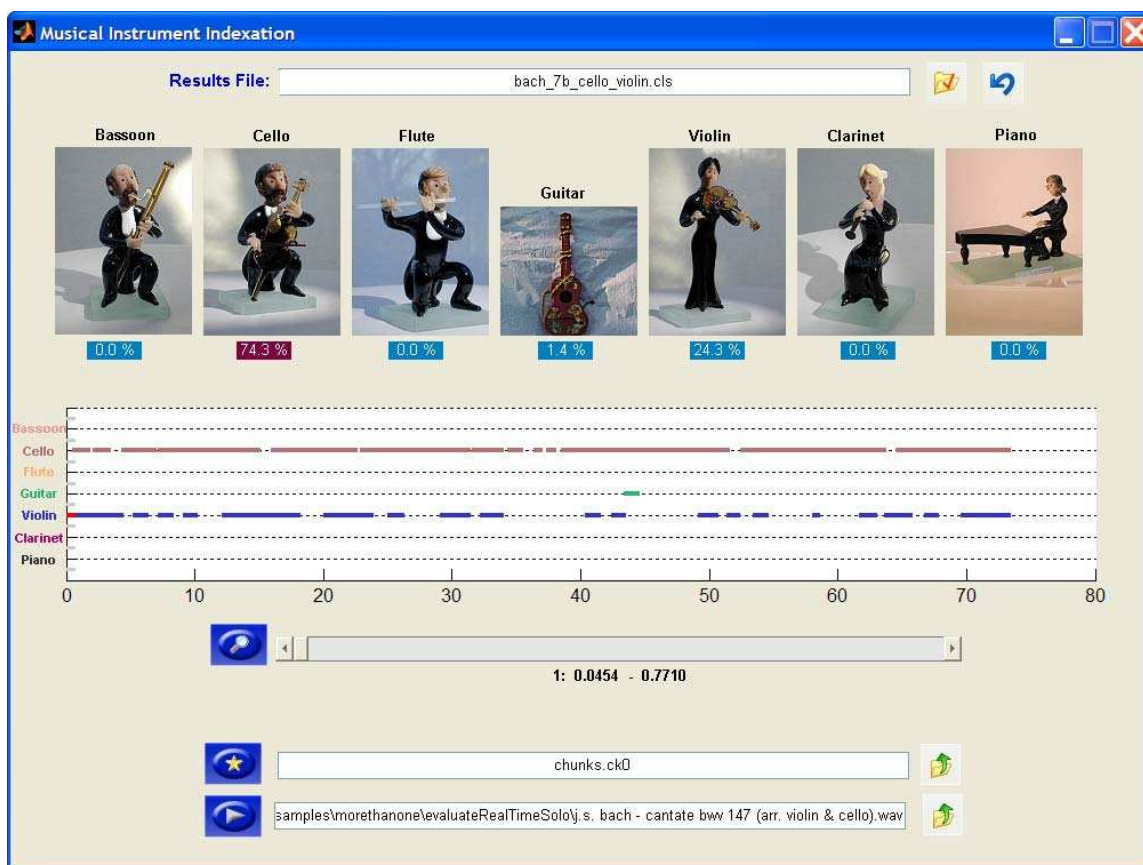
Musical Instrument Indexation

Results File: bach_7b_cello_violin.cls

Bassoon
Cello
Flute
Guitar
Violin
Clarinet
Piano

0.0 %
74.3 %
0.0 %
1.4 %
24.3 %
0.0 %
0.0 %

Bassoon
Cello
Flute
Guitar
Violin
Clarinet
Piano

0 10 20 30 40 50 60 70 80

1: 0.0454 - 0.7710

chunks.ck0

samples\morethanone\evaluateRealTimeSolo\j.s. bach - cantate bwv 147 (arr. violin & cello).wav